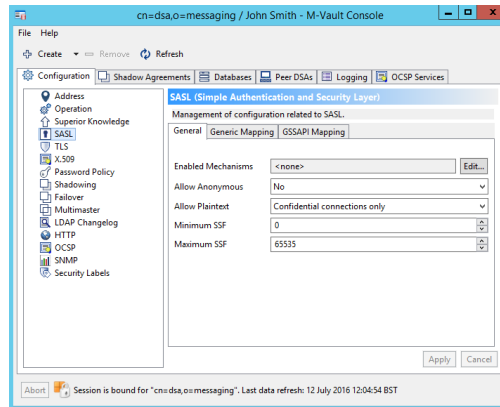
cn=dsa,o=messaging / John Smith - M-Vault Console

File Help

Create ▾ Remove Refresh

Configuration | Shadow Agreements | Databases | Peer DSAs | Logging | OCSP Services

Address
Operation
Superior Knowledge
SASL
TLS
X.509
Password Policy
Shadowing
Failover
Multimaster
LDAP Changelog
HTTP
OCSP
SNMP
Security Labels

SASL (Simple Authentication and Security Layer)

Management of configuration related to SASL.

General | Generic Mapping | GSSAPI Mapping

Enabled Mechanisms <none> Edit...

Allow Anonymous No

Allow Plaintext Confidential connections only

Minimum SSF 0

Maximum SSF 65535

Apply Cancel

Abort Session is bound for "cn=dsa,o=messaging". Last data refresh: 12 July 2016 12:04:54 BST